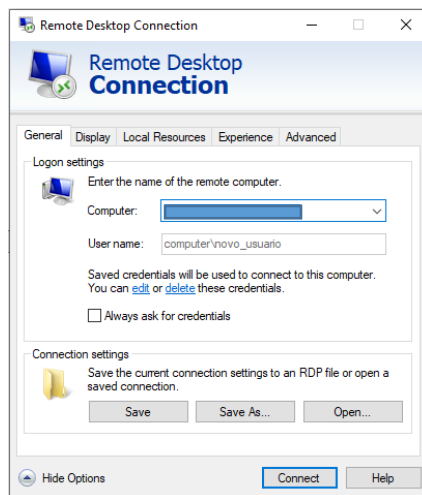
Remote Desktop Connection

Remote Desktop
Connection

General | Display | Local Resources | Experience | Advanced

Logon settings

Enter the name of the remote computer.

Computer: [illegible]

User name: computer\novo_usuario

Saved credentials will be used to connect to this computer. You can edit or delete these credentials.

Always ask for credentials

Connection settings

Save the current connection settings to an RDP file or open a saved connection.

Save | Save As... | Open...

Hide Options

Connect | Help